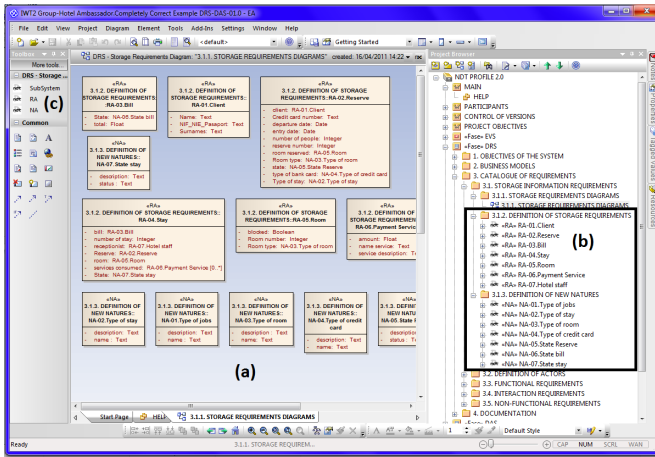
IWT2 Group-Hotel Ambassador.Completely Correct Example DRS-DAS-01.0 - EA

File Edit View Project Diagram Element Tools Add-Ins Settings Window Help

<default>

Getting Started

Toolbox

More tools...

DRS - Storage

SubSystem

RA

NA

(c)

Common

DRS - Storage Requirements Diagram: "3.1.1. STORAGE REQUIREMENTS DIAGRAMS" created: 16/04/2011 14:22

«RA»
3.1.2. DEFINITION OF STORAGE REQUIREMENTS::RA-03.Bill
- State: NA-05.State bill
- total: Float

«RA»
3.1.2. DEFINITION OF STORAGE REQUIREMENTS::RA-01.Client
- Name: Text
- NIF_NIE_Passport: Text
- Surnames: Text

«RA»
3.1.2. DEFINITION OF STORAGE REQUIREMENTS::RA-02.Reserve
- client: RA-01.Client
- Credit card number: Text
- departure date: Date
- entry date: Date
- number of people: Integer
- reserve number: Integer
- room reserved: RA-05.Room
- Room type: NA-03.Type of room
- state: NA-05.State Reserve
- type of bank card: NA-04.Type of credit card
- Type of stay: NA-02.Type of stay

«NA»
3.1.3. DEFINITION OF NEW NATURES::NA-07.State stay
- description: Text
- status: Text

«RA»
3.1.2. DEFINITION OF STORAGE REQUIREMENTS::RA-04.Stay
- bill: RA-03.Bill
- number of stay: Integer
- receptionist: RA-07.Hotel staff
- Reserve: RA-02.Reserve
- room: RA-05.Room
- services consumed: RA-06.Payment Service [0..*]
- State: NA-07.State stay

«RA»
3.1.2. DEFINITION OF STORAGE REQUIREMENTS::RA-05.Room
- blocked: Boolean
- Room number: Integer
- Room type: NA-03.Type of room

«RA»
3.1.2. DEFINITION OF STORAGE REQUIREMENTS::RA-06.Payment Service
- amount: Float
- name service: Text
- service description: T

«NA»
3.1.3. DEFINITION OF NEW NATURES::NA-02.Type of stay
- description: Text
- name: Text

«NA»
3.1.3. DEFINITION OF NEW NATURES::NA-01.Type of jobs
- description: Text
- name: Text

«NA»
3.1.3. DEFINITION OF NEW NATURES::NA-03.Type of room
- description: Text
- name: Text

«NA»
3.1.3. DEFINITION OF NEW NATURES::NA-04.Type of credit card
- name: Text

«NA»
3.1.3. DEFINITION OF NEW NATURES::NA-05.State R
- description: Te
- status: Text

(a)

Start Page | HELP | 3.1.1. STORAGE REQUIREMENTS DIAGRAMS

Project Browser

NDT PROFILE 2.0
MAIN
HELP
PARTICIPANTS
CONTROL OF VERSIONS
PROJECT OBJECTIVES
«Fase» EVS
«Fase» DRS
1. OBJECTIVES OF THE SYSTEM
2. BUSINESS MODELS
3. CATALOGUE OF REQUIREMENTS
3.1. STORAGE INFORMATION REQUIREMENTS
3.1.1. STORAGE REQUIREMENTS DIAGRAMS
3.1.1. STORAGE REQUIREMENTS DIAGRAMS
3.1.2. DEFINITION OF STORAGE REQUIREMENTS
«RA» RA-01.Client
«RA» RA-02.Reserve
«RA» RA-03.Bill
«RA» RA-04.Stay
«RA» RA-05.Room
«RA» RA-06.Payment Service
«RA» RA-07.Hotel staff
3.1.3. DEFINITION OF NEW NATURES
«NA» NA-01.Type of jobs
«NA» NA-02.Type of stay
«NA» NA-03.Type of room
«NA» NA-04.Type of credit card
«NA» NA-05.State Reserve
«NA» NA-06.State bill
«NA» NA-07.State stay
3.2. DEFINITION OF ACTORS
3.3. FUNCTIONAL REQUIREMENTS
3.4. INTERACTION REQUIREMENTS
3.5. NON-FUNCTIONAL REQUIREMENTS
4. DOCUMENTATION

(b)

Default Style

Ready | 3.1.1. STORAGE REQUIREM... | CAP NUM SCRL WAN